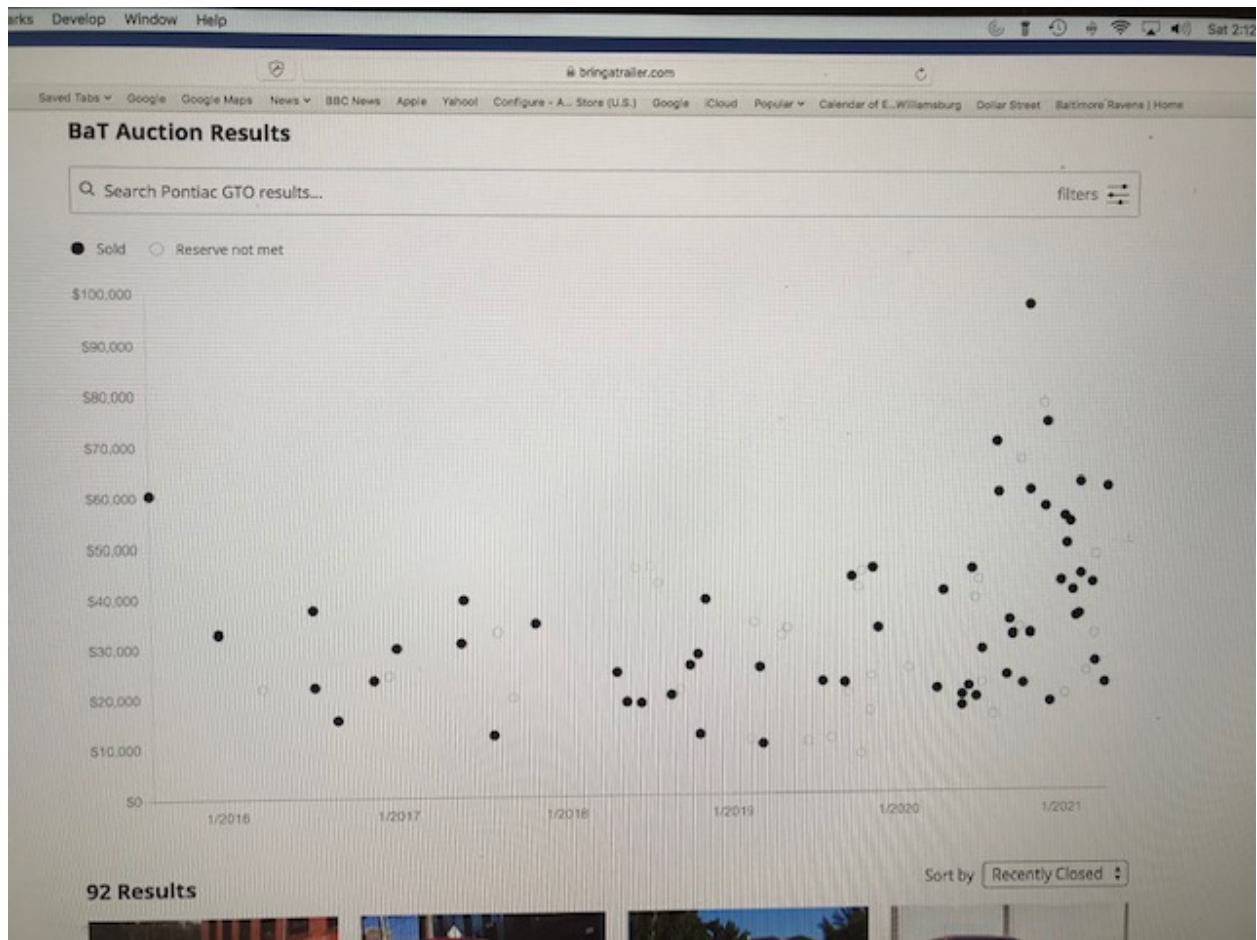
arks Develop Window Help

Sat 2:12

bringatrailer.com

Saved Tabs Google Google Maps News BBC News Apple Yahoo! Configure - A... Store (U.S.) Google iCloud Popular Calendar of E...Williamsburg Dollar Street Baltimore Ravens | Home

BaT Auction Results

Search Pontiac GTO results...

filters

Sold Reserve not met

$100,000
$90,000
$80,000
$70,000
$60,000
$50,000
$40,000
$30,000
$20,000
$10,000
$0

1/2016 1/2017 1/2018 1/2019 1/2020 1/2021

92 Results

Sort by Recently Closed